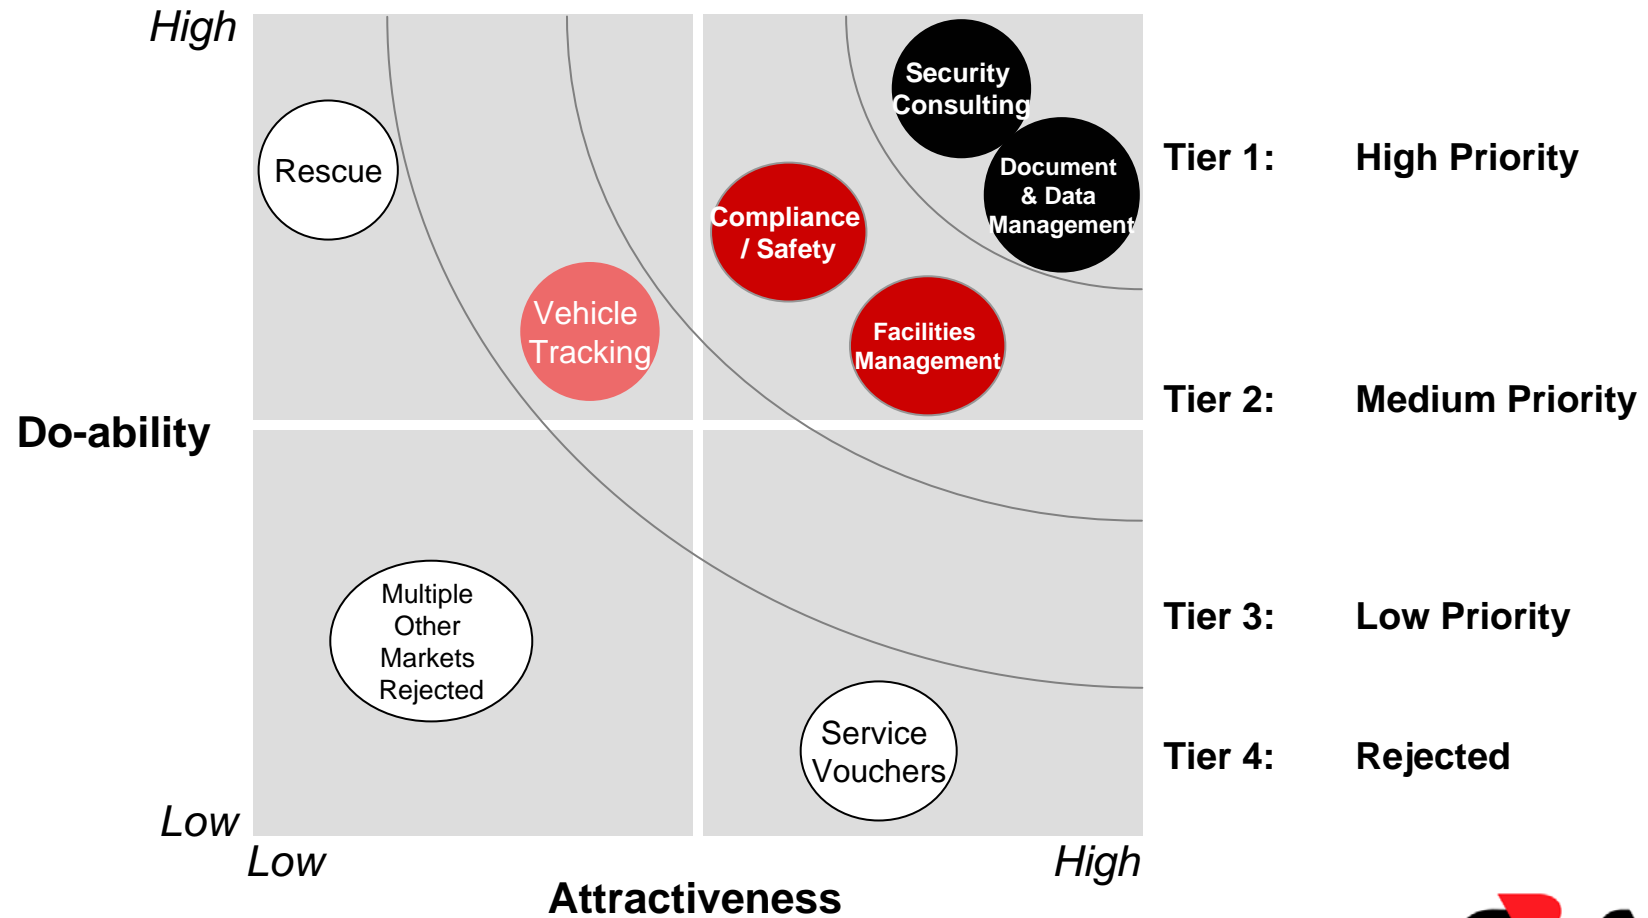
High

Do-ability

Low

Rescue

Vehicle Tracking

Security Consulting

Document & Data Management

Compliance / Safety

Facilities Management

Multiple Other Markets Rejected

Service Vouchers

Low

High

Attractiveness

Tier 1: High Priority

Tier 2: Medium Priority

Tier 3: Low Priority

Tier 4: Rejected